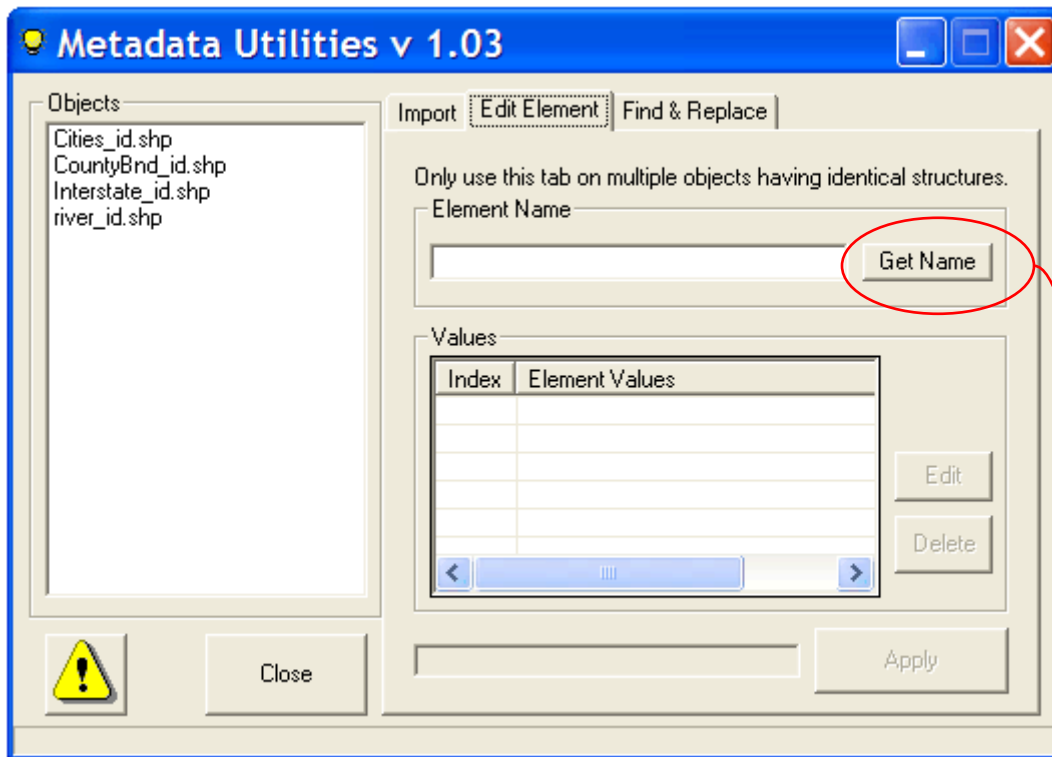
Metadata Utilities v 1.03

Objects
Cities_id.shp
CountyBnd_id.shp
Interstate_id.shp
river_id.shp

Import | Edit Element | Find & Replace

Only use this tab on multiple objects having identical structures.

Element Name

Get Name

Values

| Index | Element Values |
|---|---|
| | |

Edit
Delete

Close

Apply